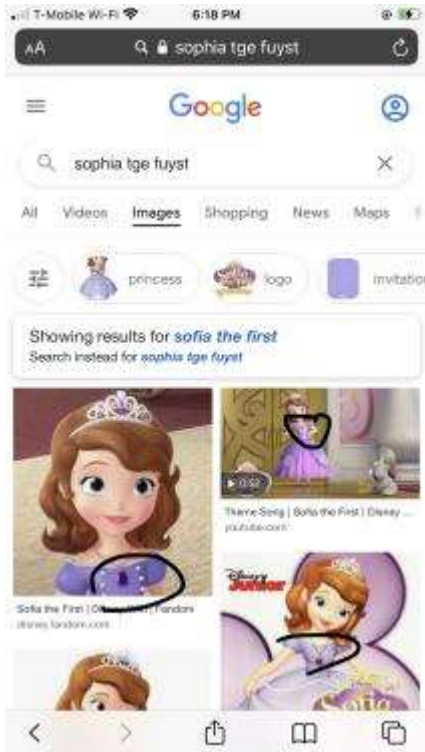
T-Mobile Wi-Fi 6:18 PM

AA sophia tge fuyst

Google

sophia tge fuyst

All Videos Images Shopping News Maps

princess logo invitation

Showing results for *sofia the first*
Search instead for *sophia tge fuyst*

0:52

Theme Song | Sofia the First | Disney ...
youtube.com

Sofia the First | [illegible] Fandom
disney.fandom.com

Disney Junior

Sofia